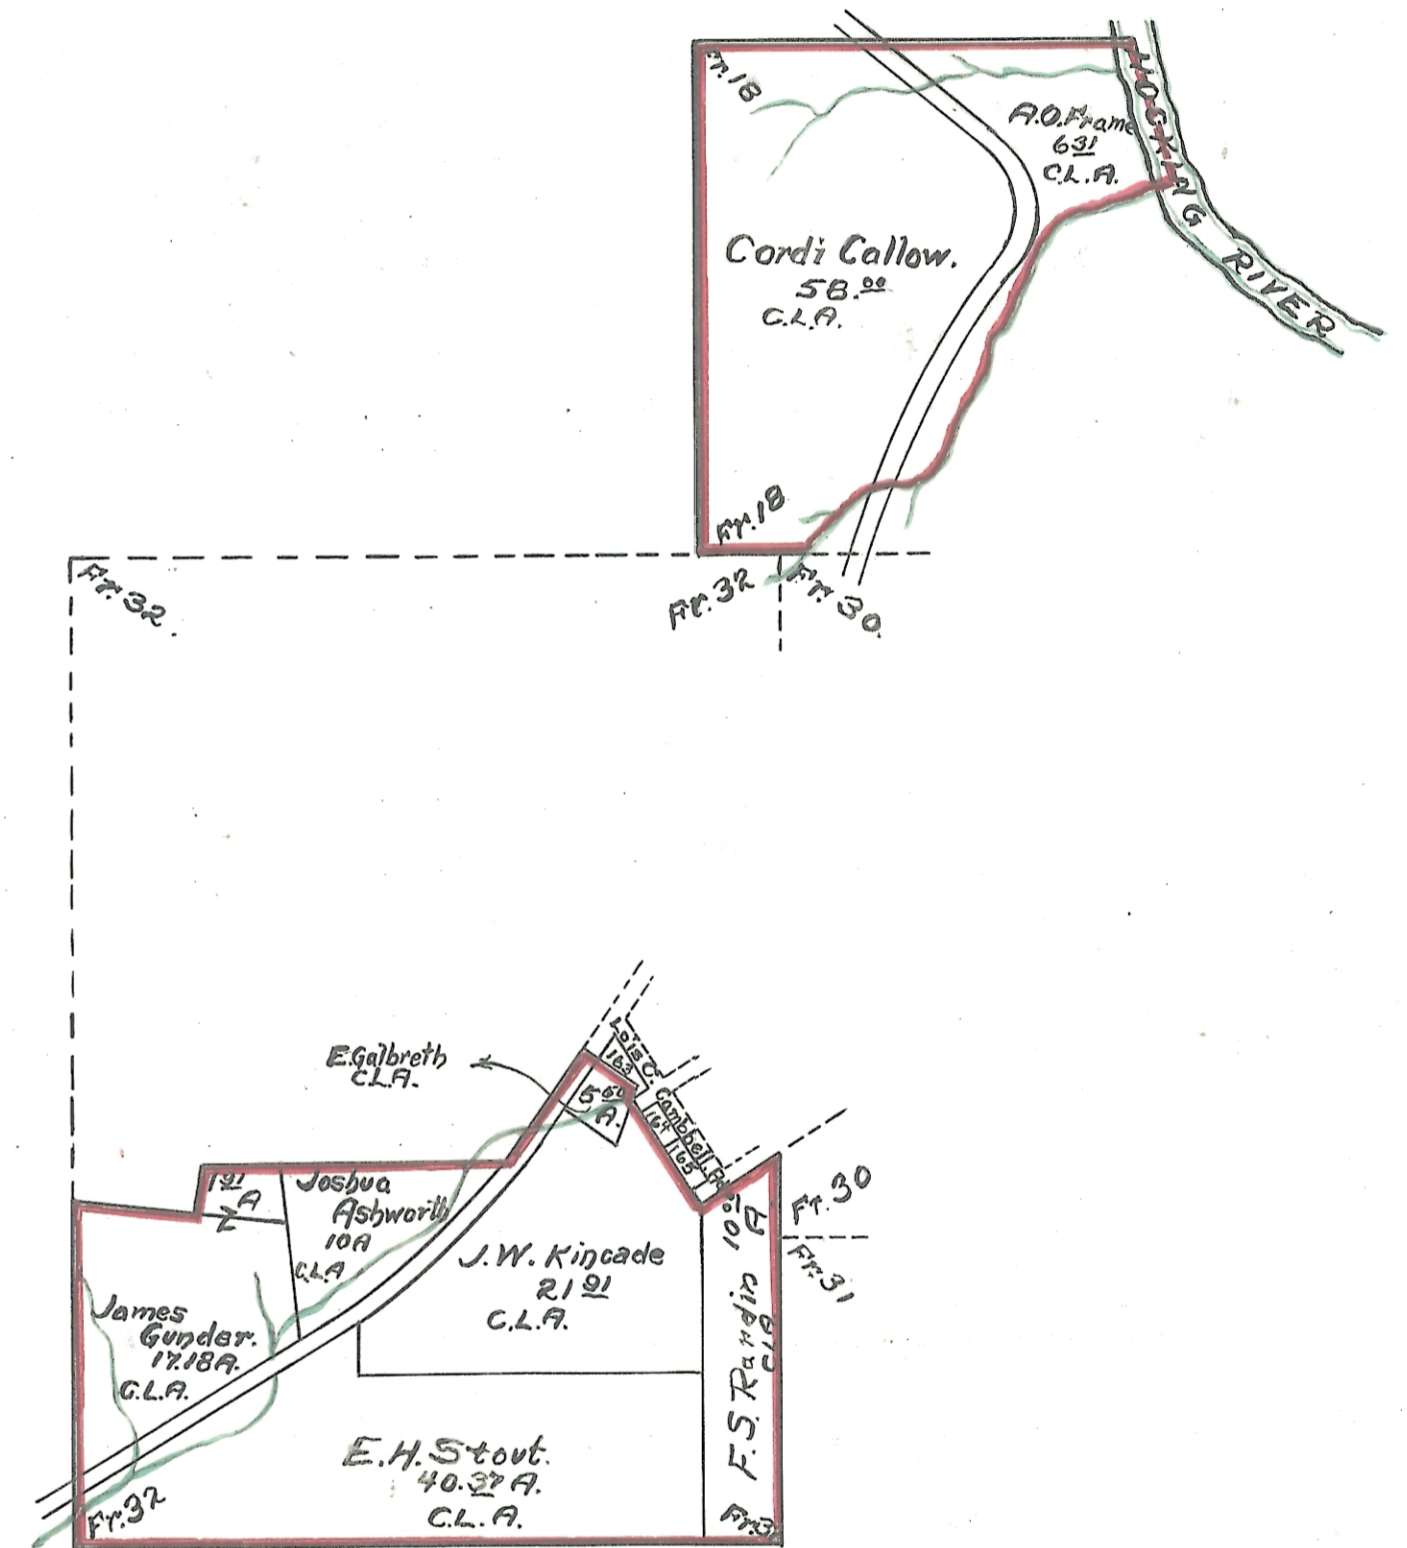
Fr.18

A.O.Frame
$6\underline{31}$
C.L.A.

HOCKING RIVER

Cordi Callow.
$58.^{\underline{00}}$
C.L.A.

Fr.18

Fr.32

Fr.32

Fr.30

E.Galbreth
C.L.A.

Lois C. Campbell Rd.
163
164
165

$5^{\underline{60}}$
A.

$1\underline{91}$
A
Z

Joshua
Ashworth
10A
C.L.A

J.W. Kincade
$21\underline{91}$
C.L.A.

$10^{\underline{00}}$
A

Fr.30

Fr.31

James
Gunder.
17.18A.
C.L.A.

F.S. Randin
C.L.A.

E.H. Stout.
$40.\underline{37}$A.
C.L.A.

Fr.32

Fr.31